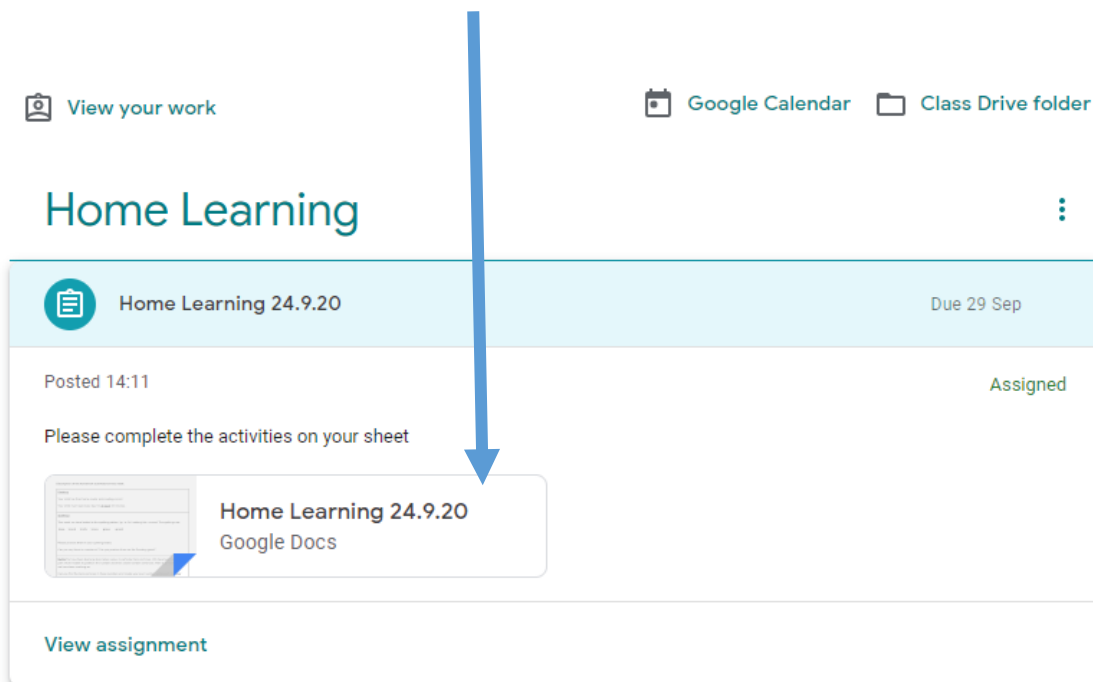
View your work

Google Calendar

Class Drive folder

Home Learning

Home Learning 24.9.20

Due 29 Sep

Posted 14:11

Assigned

Please complete the activities on your sheet

Home Learning 24.9.20
Google Docs

View assignment